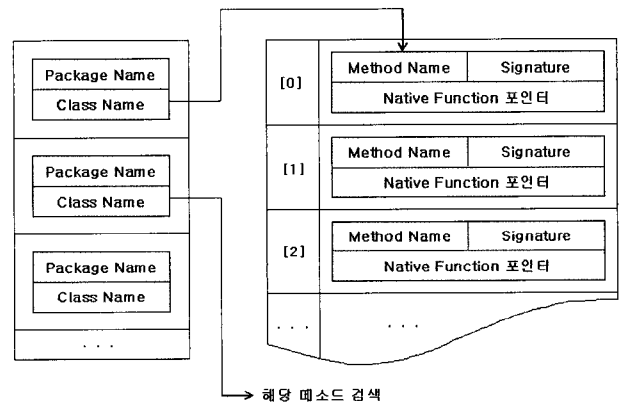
Package Name
Class Name

Package Name
Class Name

Package Name
Class Name

. . .

[0]
Method Name | Signature
Native Function 포인터

[1]
Method Name | Signature
Native Function 포인터

[2]
Method Name | Signature
Native Function 포인터

. . .
. . .

해당 메소드 검색